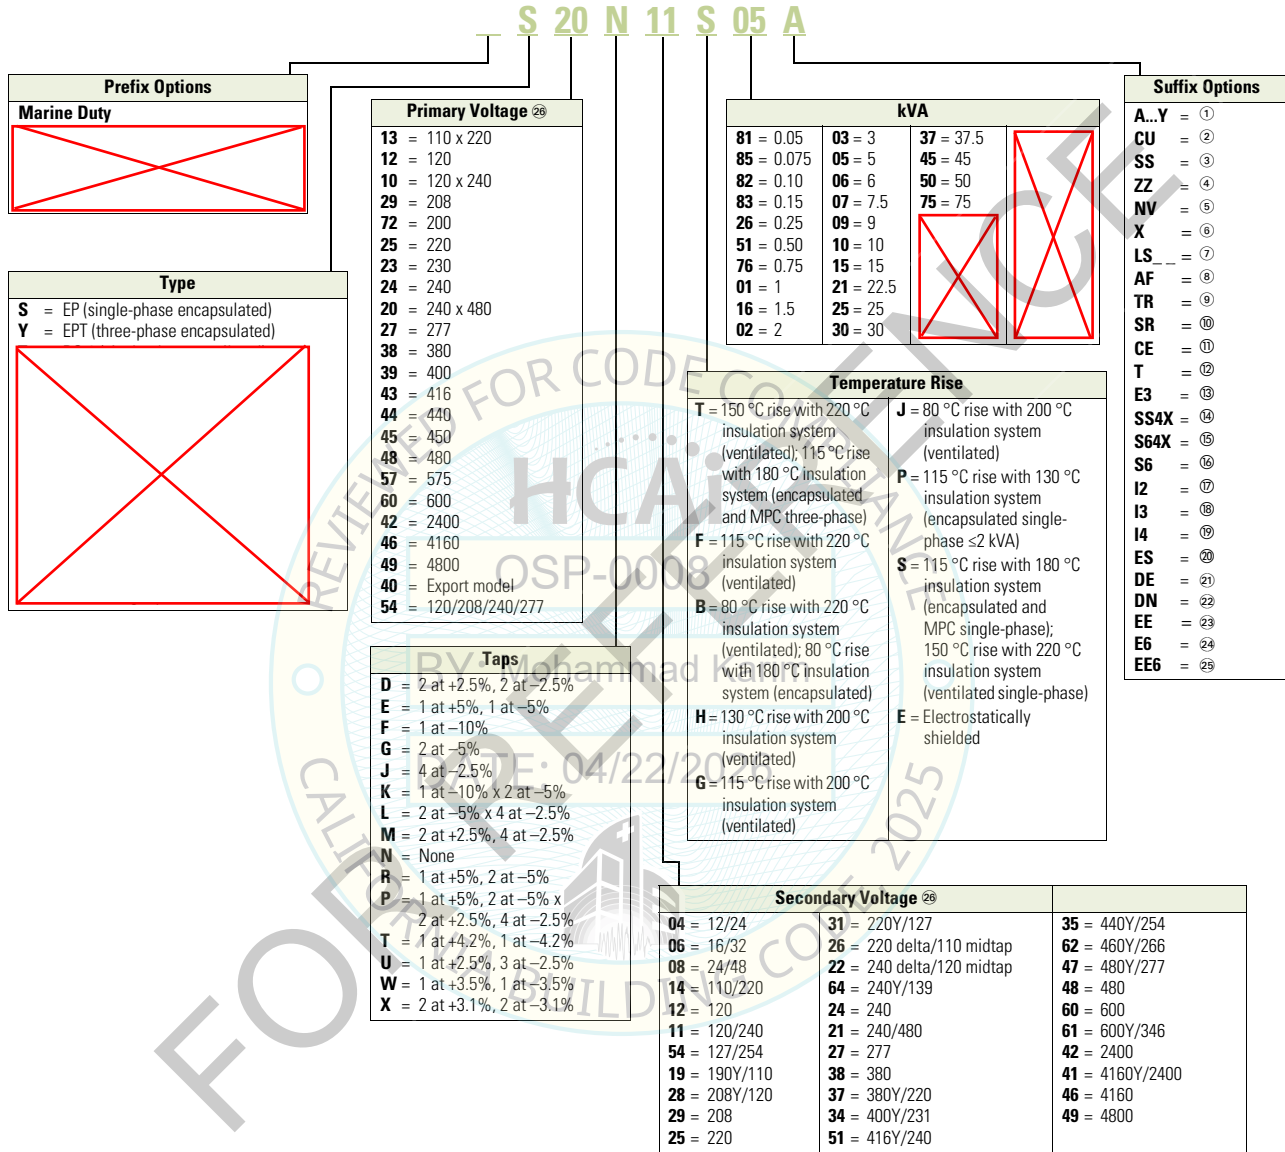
_ S 20 N 11 S 05 A

Prefix Options
Marine Duty

Type
S = EP (single-phase encapsulated)
Y = EPT (three-phase encapsulated)

Primary Voltage ㉖
13 = 110 x 220
12 = 120
10 = 120 x 240
29 = 208
72 = 200
25 = 220
23 = 230
24 = 240
20 = 240 x 480
27 = 277
38 = 380
39 = 400
43 = 416
44 = 440
45 = 450
48 = 480
57 = 575
60 = 600
42 = 2400
46 = 4160
49 = 4800
40 = Export model
54 = 120/208/240/277

kVA
| | | |
|---|---|---|
| 81 = 0.05 | 03 = 3 | 37 = 37.5 |
| 85 = 0.075 | 05 = 5 | 45 = 45 |
| 82 = 0.10 | 06 = 6 | 50 = 50 |
| 83 = 0.15 | 07 = 7.5 | 75 = 75 |
| 26 = 0.25 | 09 = 9 | |
| 51 = 0.50 | 10 = 10 | |
| 76 = 0.75 | 15 = 15 | |
| 01 = 1 | 21 = 22.5 | |
| 16 = 1.5 | 25 = 25 | |
| 02 = 2 | 30 = 30 | |

Suffix Options
A...Y = ①
CU = ②
SS = ③
ZZ = ④
NV = ⑤
X = ⑥
LS_ _ = ⑦
AF = ⑧
TR = ⑨
SR = ⑩
CE = ⑪
T = ⑫
E3 = ⑬
SS4X = ⑭
S64X = ⑮
S6 = ⑯
I2 = ⑰
I3 = ⑱
I4 = ⑲
ES = ⑳
DE = ㉑
DN = ㉒
EE = ㉓
E6 = ㉔
EE6 = ㉕

Temperature Rise
T = 150 °C rise with 220 °C insulation system (ventilated); 115 °C rise with 180 °C insulation system (encapsulated and MPC three-phase)
F = 115 °C rise with 220 °C insulation system (ventilated)
B = 80 °C rise with 220 °C insulation system (ventilated); 80 °C rise with 180 °C insulation system (encapsulated)
H = 130 °C rise with 200 °C insulation system (ventilated)
G = 115 °C rise with 200 °C insulation system (ventilated)
J = 80 °C rise with 200 °C insulation system (ventilated)
P = 115 °C rise with 130 °C insulation system (encapsulated single-phase ≤2 kVA)
S = 115 °C rise with 180 °C insulation system (encapsulated and MPC single-phase); 150 °C rise with 220 °C insulation system (ventilated single-phase)
E = Electrostatically shielded

Taps
D = 2 at +2.5%, 2 at –2.5%
E = 1 at +5%, 1 at –5%
F = 1 at –10%
G = 2 at –5%
J = 4 at –2.5%
K = 1 at –10% x 2 at –5%
L = 2 at –5% x 4 at –2.5%
M = 2 at +2.5%, 4 at –2.5%
N = None
R = 1 at +5%, 2 at –5%
P = 1 at +5%, 2 at –5% x 2 at +2.5%, 4 at –2.5%
T = 1 at +4.2%, 1 at –4.2%
U = 1 at +2.5%, 3 at –2.5%
W = 1 at +3.5%, 1 at –3.5%
X = 2 at +3.1%, 2 at –3.1%

Secondary Voltage ㉖
04 = 12/24
06 = 16/32
08 = 24/48
14 = 110/220
12 = 120
11 = 120/240
54 = 127/254
19 = 190Y/110
28 = 208Y/120
29 = 208
25 = 220
31 = 220Y/127
26 = 220 delta/110 midtap
22 = 240 delta/120 midtap
64 = 240Y/139
24 = 240
21 = 240/480
27 = 277
38 = 380
37 = 380Y/220
34 = 400Y/231
51 = 416Y/240
35 = 440Y/254
62 = 460Y/266
47 = 480Y/277
48 = 480
60 = 600
61 = 600Y/346
42 = 2400
41 = 4160Y/2400
46 = 4160
49 = 4800

REVIEWED FOR CODE COMPLIANCE
HCAi
OSP-0008
BY Mohammad Kamran
DATE: 04/22/2025
CALIFORNIA BUILDING CODE
FOR REFERENCE